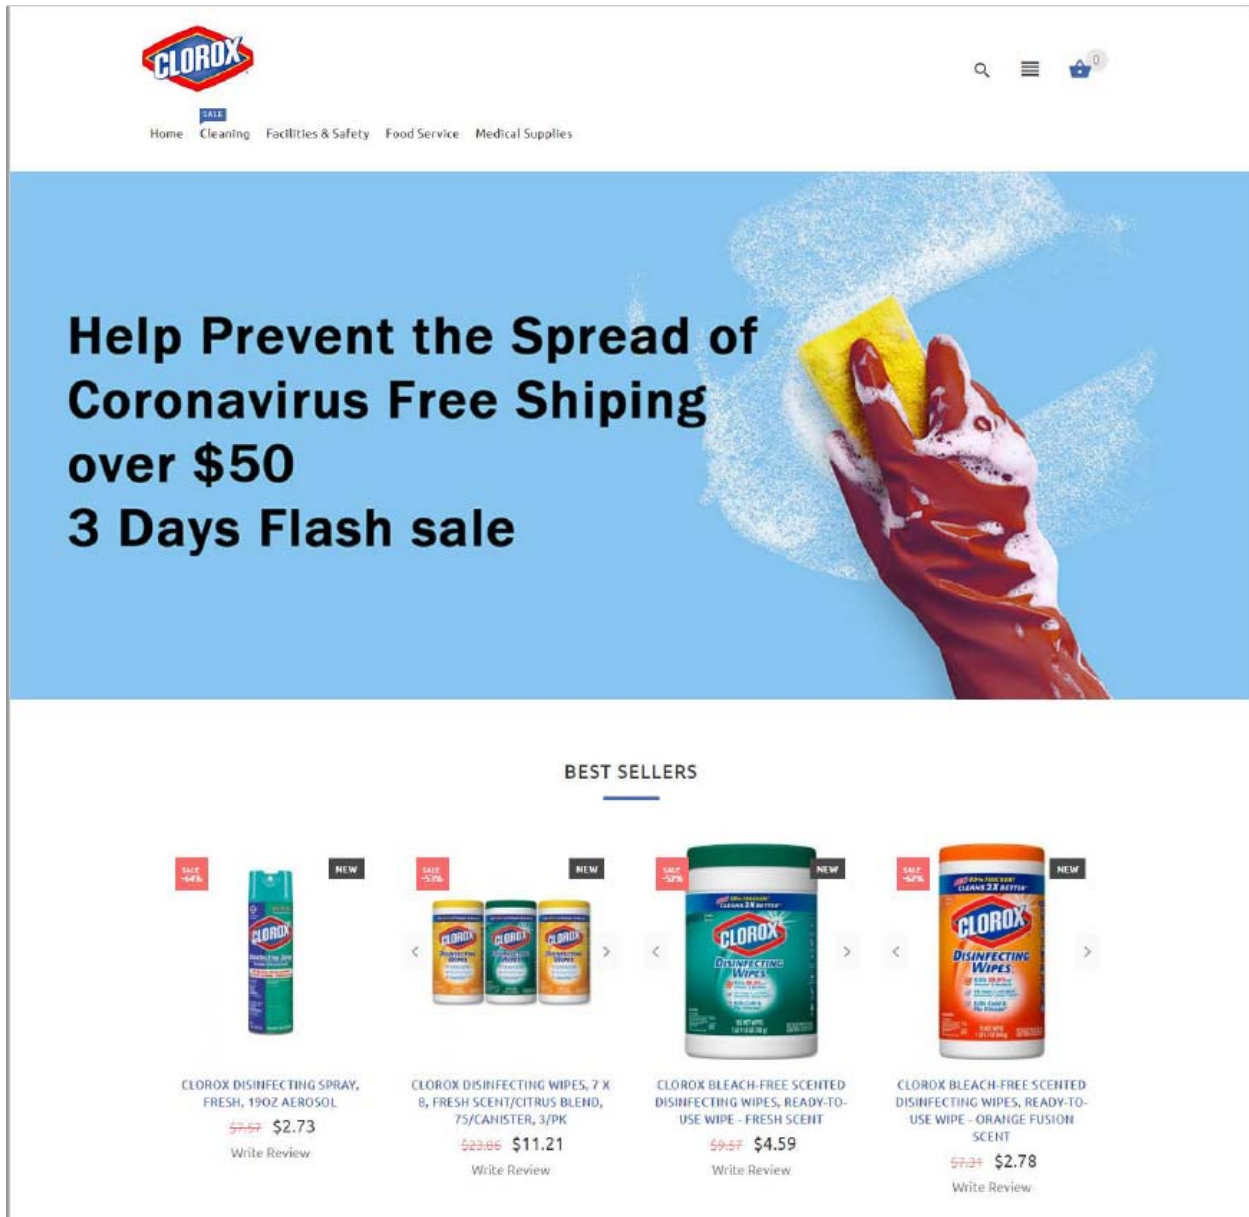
CLOROX

0

SALE

Home Cleaning Facilities & Safety Food Service Medical Supplies

Help Prevent the Spread of Coronavirus Free Shiping over $50
3 Days Flash sale

BEST SELLERS

SALE -64% NEW

CLOROX DISINFECTING SPRAY, FRESH, 19OZ AEROSOL
$7.57 $2.73
Write Review

SALE -51% NEW

CLOROX DISINFECTING WIPES, 7 X 8, FRESH SCENT/CITRUS BLEND, 75/CANISTER, 3/PK
$23.06 $11.21
Write Review

SALE -52% NEW

CLOROX BLEACH-FREE SCENTED DISINFECTING WIPES, READY-TO-USE WIPE - FRESH SCENT
$9.57 $4.59
Write Review

SALE -62% NEW

CLOROX BLEACH-FREE SCENTED DISINFECTING WIPES, READY-TO-USE WIPE - ORANGE FUSION SCENT
$7.31 $2.78
Write Review